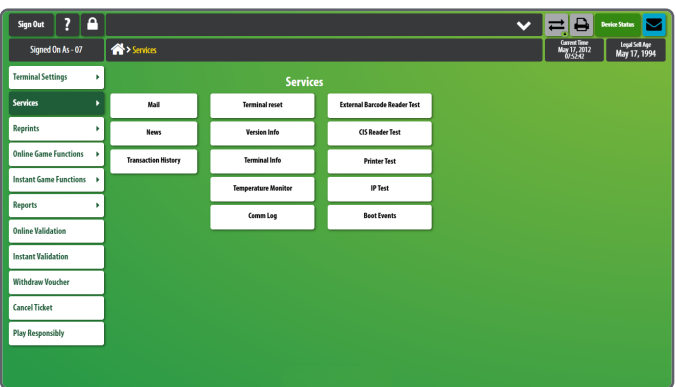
Sign Out ?

Device Status

Signed On As - 07

> Services

Current Time May 17, 2012 07:52:42

Legal Sell Age May 17, 1994

Terminal Settings

Services

Reprints

Online Game Functions

Instant Game Functions

Reports

Online Validation

Instant Validation

Withdraw Voucher

Cancel Ticket

Play Responsibly

Services

Mail

News

Transaction History

Terminal reset

Version Info

Terminal Info

Temperature Monitor

Comm Log

External Barcode Reader Test

CIS Reader Test

Printer Test

IP Test

Boot Events